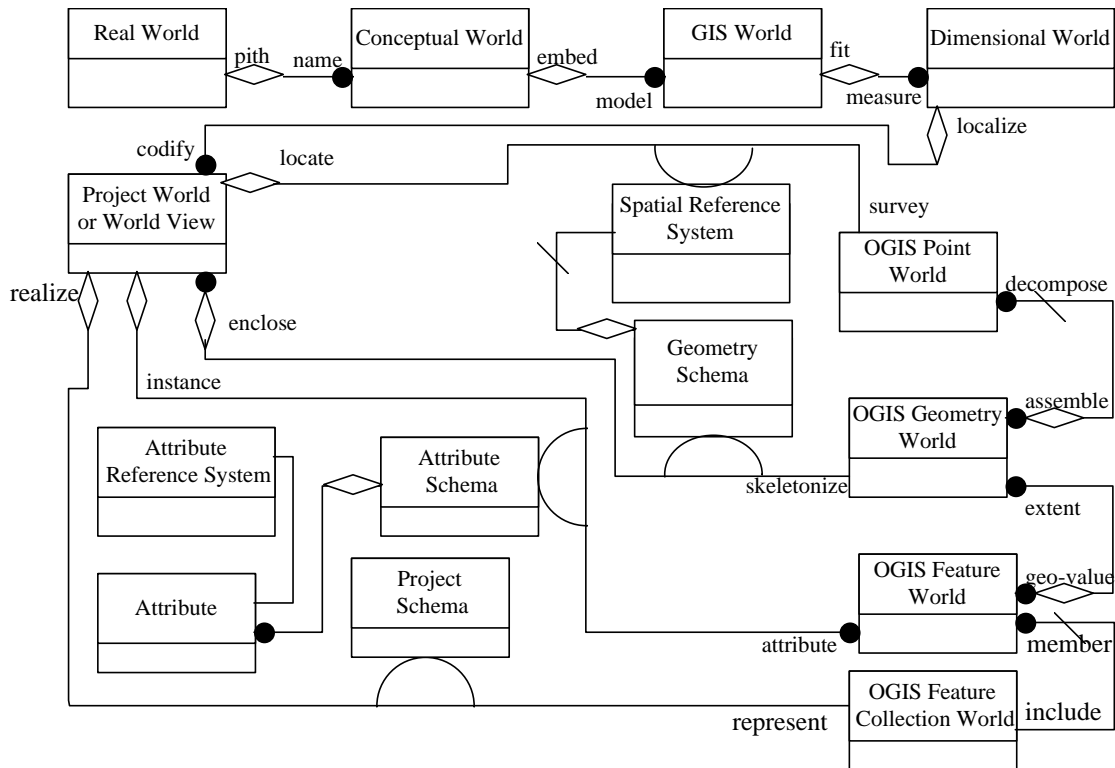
Real World

pith

name

Conceptual World

embed

model

GIS World

fit

measure

Dimensional World

codify

locate

localize

Project World or World View

Spatial Reference System

survey

OGIS Point World

decompose

realize

enclose

Geometry Schema

instance

assemble

OGIS Geometry World

Attribute Reference System

Attribute Schema

skeletonize

extent

Project Schema

OGIS Feature World

geo-value

Attribute

attribute

member

OGIS Feature Collection World

include

represent